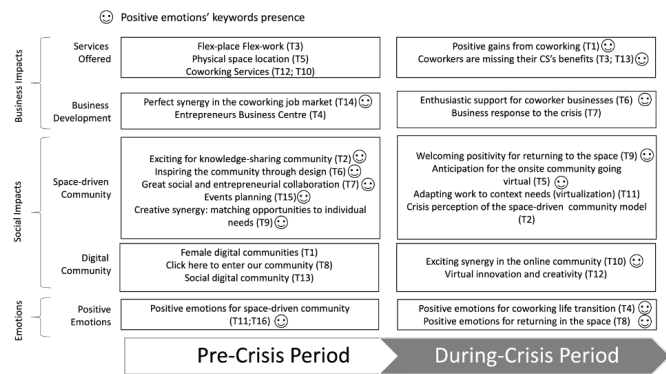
☺ Positive emotions' keywords presence

Business Impacts

Services Offered

Flex-place Flex-work (T3)
Physical space location (T5)
Coworking Services (T12; T10)

Positive gains from coworking (T1) ☺
Coworkers are missing their CS's benefits (T3; T13) ☺

Business Development

Perfect synergy in the coworking job market (T14) ☺
Entrepreneurs Business Centre (T4)

Enthusiastic support for coworker businesses (T6) ☺
Business response to the crisis (T7)

Social Impacts

Space-driven Community

Exciting for knowledge-sharing community (T2) ☺
Inspiring the community through design (T6) ☺
Great social and entrepreneurial collaboration (T7) ☺
Events planning (T15) ☺
Creative synergy: matching opportunities to individual needs (T9) ☺

Welcoming positivity for returning to the space (T9) ☺
Anticipation for the onsite community going virtual (T5) ☺
Adapting work to context needs (virtualization) (T11)
Crisis perception of the space-driven community model (T2)

Digital Community

Female digital communities (T1)
Click here to enter our community (T8)
Social digital community (T13)

Exciting synergy in the online community (T10) ☺
Virtual innovation and creativity (T12)

Emotions

Positive Emotions

Positive emotions for space-driven community (T11;T16) ☺

Positive emotions for coworking life transition (T4) ☺
Positive emotions for returning in the space (T8) ☺

Pre-Crisis Period

During-Crisis Period